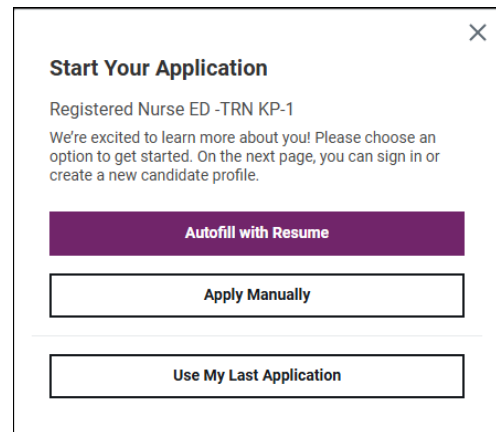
×

Start Your Application

Registered Nurse ED -TRN KP-1

We're excited to learn more about you! Please choose an option to get started. On the next page, you can sign in or create a new candidate profile.

Autofill with Resume

Apply Manually

Use My Last Application